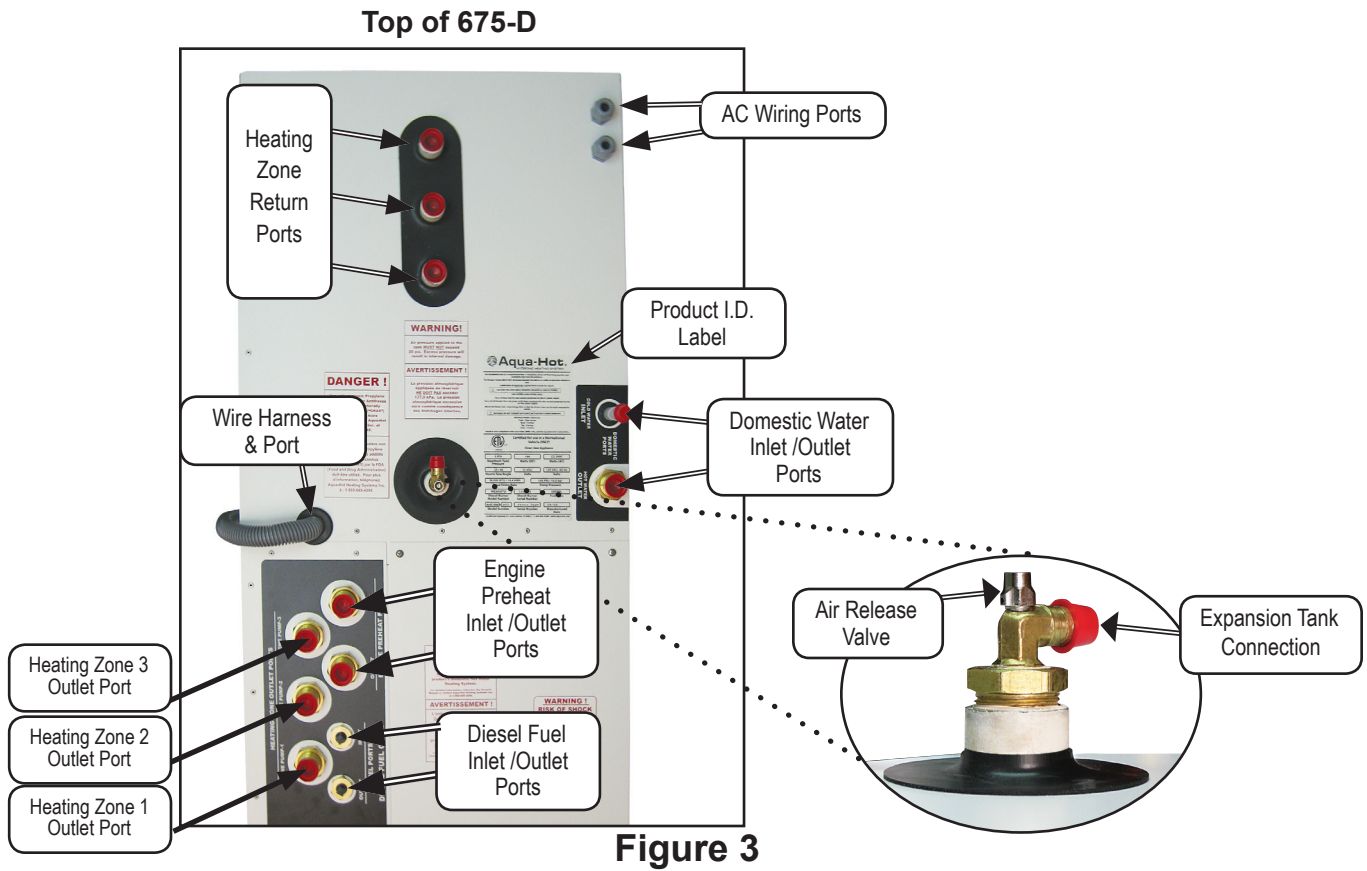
Top of 675-D

Heating Zone Return Ports

AC Wiring Ports

Product I.D. Label

WARNING!

AVERTISSEMENT !

DANGER !

Aqua-Hot

Wire Harness & Port

Domestic Water Inlet /Outlet Ports

Engine Preheat Inlet /Outlet Ports

Air Release Valve

Expansion Tank Connection

Heating Zone 3 Outlet Port

Heating Zone 2 Outlet Port

Heating Zone 1 Outlet Port

Diesel Fuel Inlet /Outlet Ports

AVERTISSEMENT !

WARNING ! RISK OF SHOCK

Figure 3